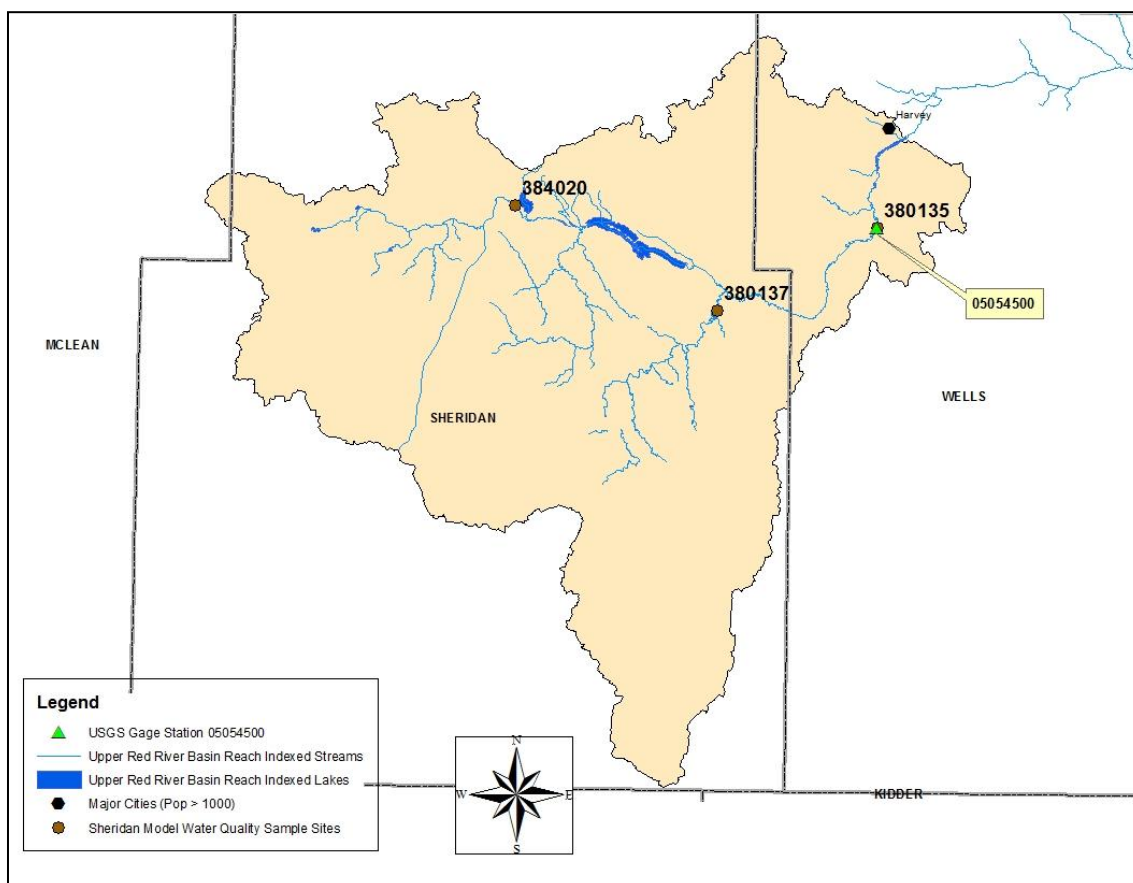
Harvey

384020

380135

380137

05054500

MCLEAN

SHERIDAN

WELLS

KIDDER

Legend
USGS Gage Station 05054500
Upper Red River Basin Reach Indexed Streams
Upper Red River Basin Reach Indexed Lakes
Major Cities (Pop > 1000)
Sheridan Model Water Quality Sample Sites

N
W
E
S